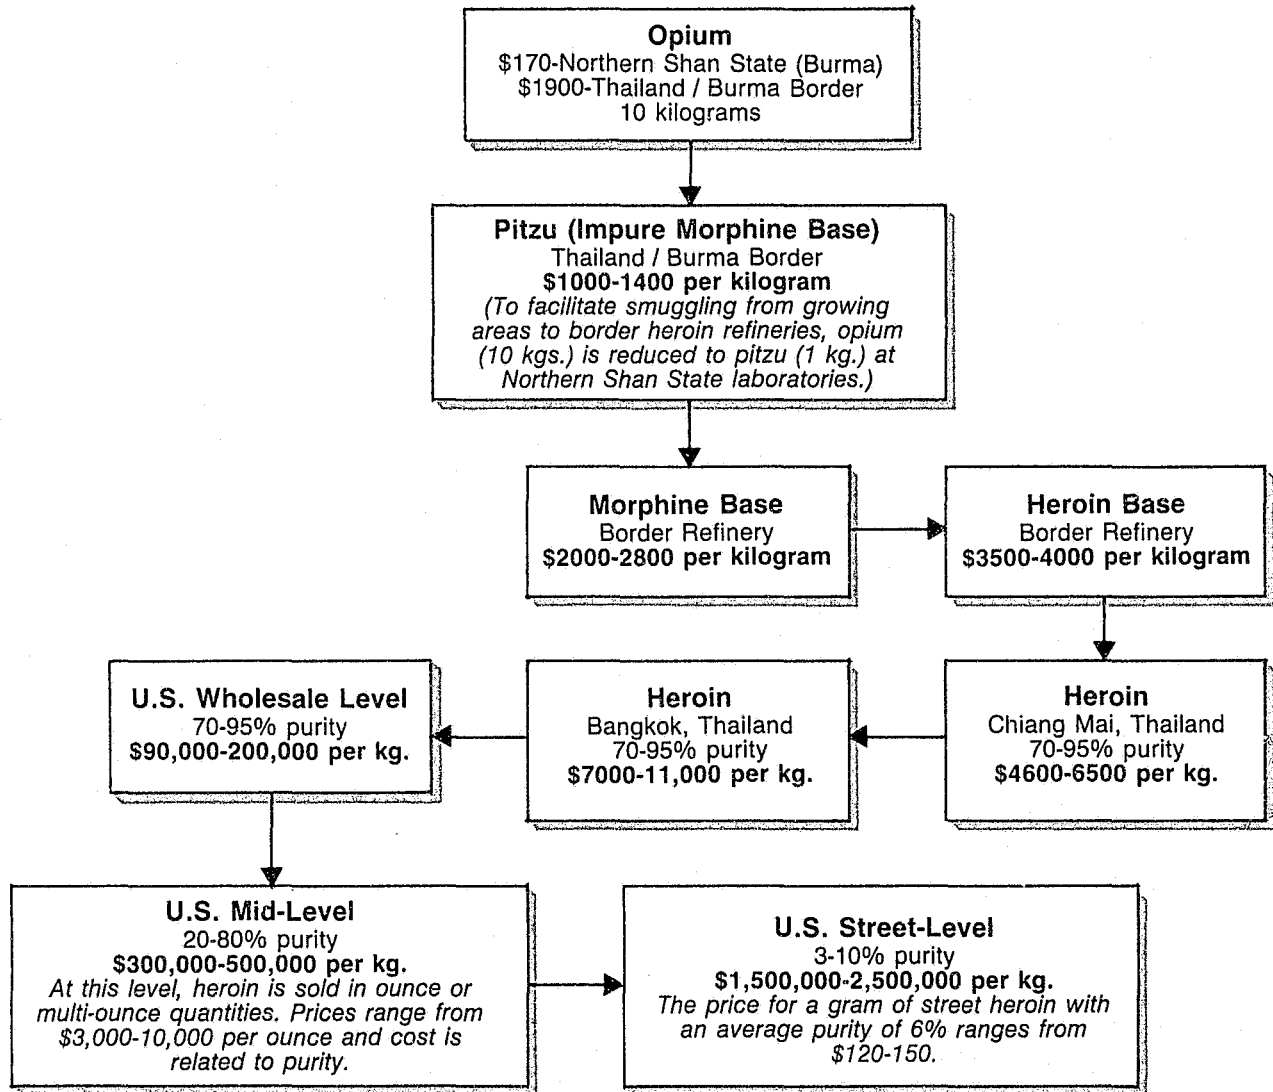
Opium
\$170-Northern Shan State (Burma)
\$1900-Thailand / Burma Border
10 kilograms

Pitzu (Impure Morphine Base)
Thailand / Burma Border
\$1000-1400 per kilogram
(To facilitate smuggling from growing areas to border heroin refineries, opium (10 kgs.) is reduced to pitzu (1 kg.) at Northern Shan State laboratories.)

Morphine Base
Border Refinery
\$2000-2800 per kilogram

Heroin Base
Border Refinery
\$3500-4000 per kilogram

Heroin
Chiang Mai, Thailand
70-95% purity
\$4600-6500 per kg.

Heroin
Bangkok, Thailand
70-95% purity
\$7000-11,000 per kg.

U.S. Wholesale Level
70-95% purity
\$90,000-200,000 per kg.

U.S. Mid-Level
20-80% purity
\$300,000-500,000 per kg.
At this level, heroin is sold in ounce or multi-ounce quantities. Prices range from \$3,000-10,000 per ounce and cost is related to purity.

U.S. Street-Level
3-10% purity
\$1,500,000-2,500,000 per kg.
The price for a gram of street heroin with an average purity of 6% ranges from \$120-150.